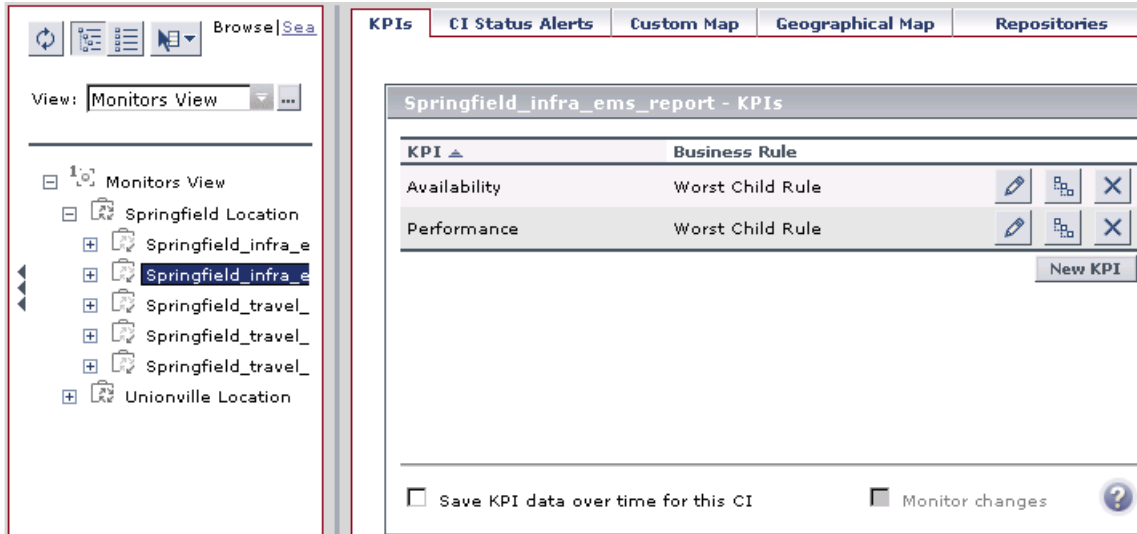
Browse | Sea

View: Monitors View

Monitors View
Springfield Location
Springfield_infra_e
Springfield_infra_e
Springfield_travel_
Springfield_travel_
Springfield_travel_
Unionville Location

KPIs | CI Status Alerts | Custom Map | Geographical Map | Repositories

Springfield_infra_ems_report - KPIs

| KPI | Business Rule |
|---|---|
| Availability | Worst Child Rule |
| Performance | Worst Child Rule |

New KPI

Save KPI data over time for this CI

Monitor changes